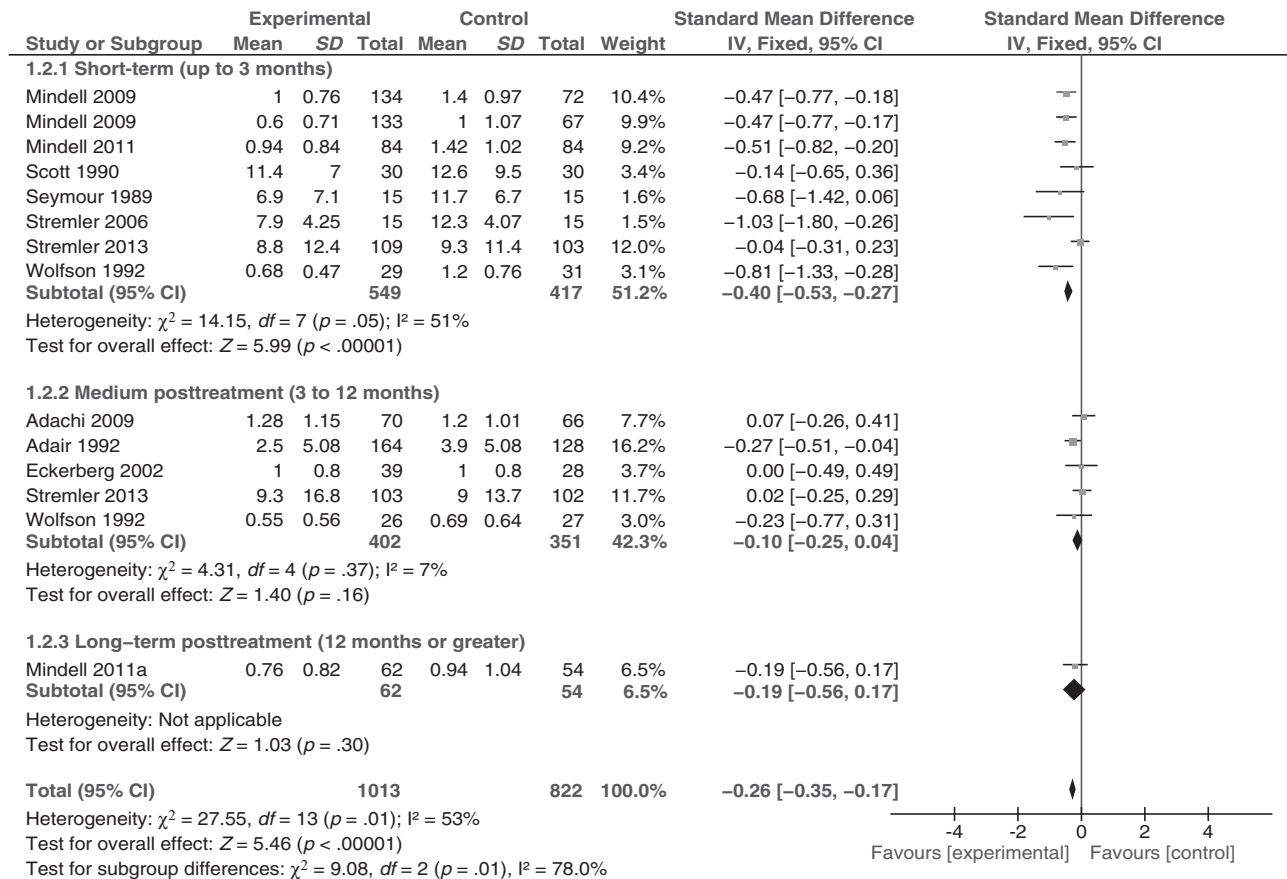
| Study or Subgroup | Experimental Mean | Experimental SD | Experimental Total | Control Mean | Control SD | Control Total | Weight | Standard Mean Difference IV, Fixed, 95% CI |
|---|---|---|---|---|---|---|---|---|
| **1.2.1 Short-term (up to 3 months)** | | | | | | | | |
| Mindell 2009 | 1 | 0.76 | 134 | 1.4 | 0.97 | 72 | 10.4% | −0.47 [−0.77, −0.18] |
| Mindell 2009 | 0.6 | 0.71 | 133 | 1 | 1.07 | 67 | 9.9% | −0.47 [−0.77, −0.17] |
| Mindell 2011 | 0.94 | 0.84 | 84 | 1.42 | 1.02 | 84 | 9.2% | −0.51 [−0.82, −0.20] |
| Scott 1990 | 11.4 | 7 | 30 | 12.6 | 9.5 | 30 | 3.4% | −0.14 [−0.65, 0.36] |
| Seymour 1989 | 6.9 | 7.1 | 15 | 11.7 | 6.7 | 15 | 1.6% | −0.68 [−1.42, 0.06] |
| Stremler 2006 | 7.9 | 4.25 | 15 | 12.3 | 4.07 | 15 | 1.5% | −1.03 [−1.80, −0.26] |
| Stremler 2013 | 8.8 | 12.4 | 109 | 9.3 | 11.4 | 103 | 12.0% | −0.04 [−0.31, 0.23] |
| Wolfson 1992 | 0.68 | 0.47 | 29 | 1.2 | 0.76 | 31 | 3.1% | −0.81 [−1.33, −0.28] |
| **Subtotal (95% CI)** | | | **549** | | | **417** | **51.2%** | **−0.40 [−0.53, −0.27]** |

Heterogeneity: $\chi^2 = 14.15$, $df = 7$ ($p = .05$); $I^2 = 51\%$
Test for overall effect: $Z = 5.99$ ($p < .00001$)

| Study or Subgroup | Experimental Mean | Experimental SD | Experimental Total | Control Mean | Control SD | Control Total | Weight | Standard Mean Difference IV, Fixed, 95% CI |
|---|---|---|---|---|---|---|---|---|
| **1.2.2 Medium posttreatment (3 to 12 months)** | | | | | | | | |
| Adachi 2009 | 1.28 | 1.15 | 70 | 1.2 | 1.01 | 66 | 7.7% | 0.07 [−0.26, 0.41] |
| Adair 1992 | 2.5 | 5.08 | 164 | 3.9 | 5.08 | 128 | 16.2% | −0.27 [−0.51, −0.04] |
| Eckerberg 2002 | 1 | 0.8 | 39 | 1 | 0.8 | 28 | 3.7% | 0.00 [−0.49, 0.49] |
| Stremler 2013 | 9.3 | 16.8 | 103 | 9 | 13.7 | 102 | 11.7% | 0.02 [−0.25, 0.29] |
| Wolfson 1992 | 0.55 | 0.56 | 26 | 0.69 | 0.64 | 27 | 3.0% | −0.23 [−0.77, 0.31] |
| **Subtotal (95% CI)** | | | **402** | | | **351** | **42.3%** | **−0.10 [−0.25, 0.04]** |

Heterogeneity: $\chi^2 = 4.31$, $df = 4$ ($p = .37$); $I^2 = 7\%$
Test for overall effect: $Z = 1.40$ ($p = .16$)

| Study or Subgroup | Experimental Mean | Experimental SD | Experimental Total | Control Mean | Control SD | Control Total | Weight | Standard Mean Difference IV, Fixed, 95% CI |
|---|---|---|---|---|---|---|---|---|
| **1.2.3 Long−term posttreatment (12 months or greater)** | | | | | | | | |
| Mindell 2011a | 0.76 | 0.82 | 62 | 0.94 | 1.04 | 54 | 6.5% | −0.19 [−0.56, 0.17] |
| **Subtotal (95% CI)** | | | **62** | | | **54** | **6.5%** | **−0.19 [−0.56, 0.17]** |

Heterogeneity: Not applicable
Test for overall effect: $Z = 1.03$ ($p = .30$)

| | | | | | | | | |
|---|---|---|---|---|---|---|---|---|
| **Total (95% CI)** | | | **1013** | | | **822** | **100.0%** | **−0.26 [−0.35, −0.17]** |

Heterogeneity: $\chi^2 = 27.55$, $df = 13$ ($p = .01$); $I^2 = 53\%$
Test for overall effect: $Z = 5.46$ ($p < .00001$)
Test for subgroup differences: $\chi^2 = 9.08$, $df = 2$ ($p = .01$), $I^2 = 78.0\%$

Standard Mean Difference
IV, Fixed, 95% CI

-4 -2 0 2 4
Favours [experimental] Favours [control]